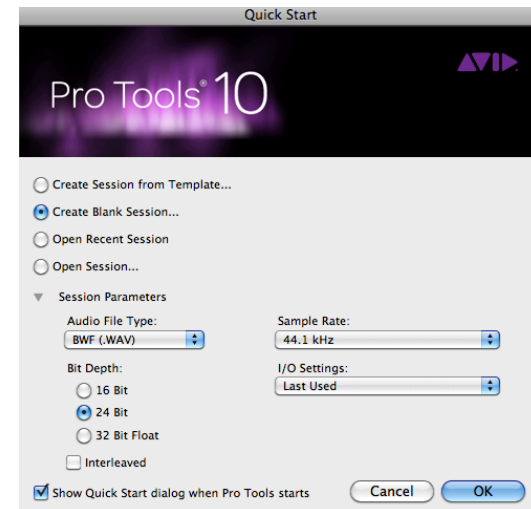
Quick Start

Pro Tools® 10

AVID

Create Session from Template...

Create Blank Session...

Open Recent Session

Open Session...

Session Parameters

Audio File Type:

BWF (.WAV)

Sample Rate:

44.1 kHz

Bit Depth:

16 Bit

24 Bit

32 Bit Float

I/O Settings:

Last Used

Interleaved

Show Quick Start dialog when Pro Tools starts

Cancel

OK